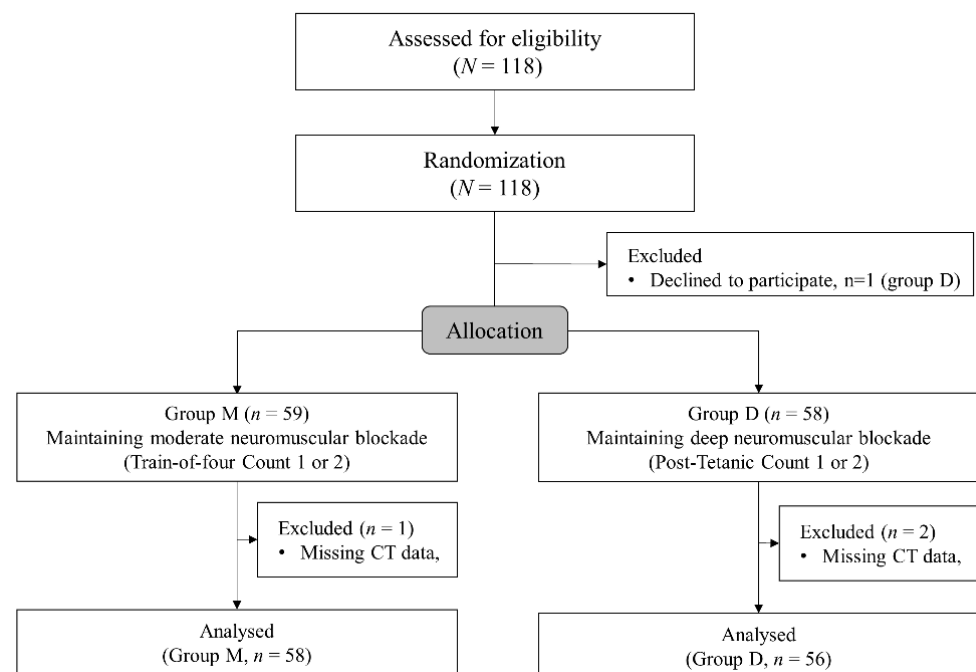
Assessed for eligibility
($N = 118$)

Randomization
($N = 118$)

Excluded
• Declined to participate, n=1 (group D)

Allocation

Group M ($n = 59$)
Maintaining moderate neuromuscular blockade
(Train-of-four Count 1 or 2)

Excluded ($n = 1$)
• Missing CT data,

Analysed
(Group M, $n = 58$)

Group D ($n = 58$)
Maintaining deep neuromuscular blockade
(Post-Tetanic Count 1 or 2)

Excluded ($n = 2$)
• Missing CT data,

Analysed
(Group D, $n = 56$)